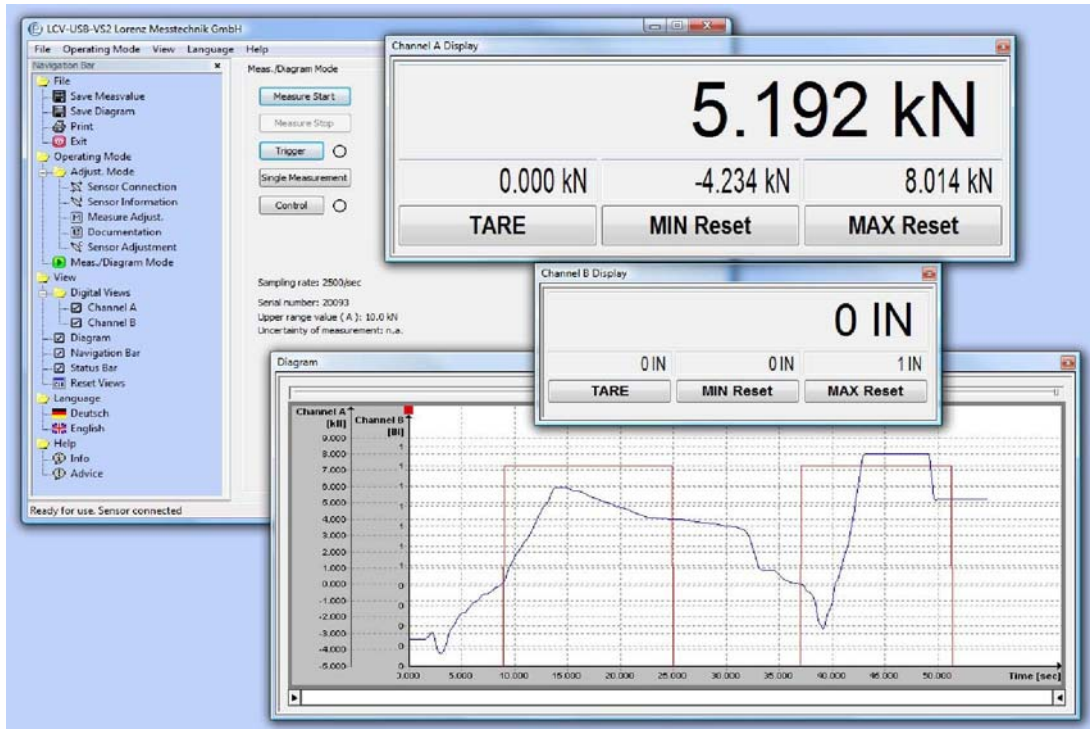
LCV-USB-VS2 Lorenz Messtechnik GmbH

File Operating Mode View Language Help

Navigation Bar

File
Save Measvalue
Save Diagram
Print
Exit
Operating Mode
Adjust. Mode
Sensor Connection
Sensor Information
Measure Adjust.
Documentation
Sensor Adjustment
Meas./Diagram Mode
View
Digital Views
Channel A
Channel B
Diagram
Navigation Bar
Status Bar
Reset Views
Language
Deutsch
English
Help
Info
Advice

Ready for use. Sensor connected

Meas./Diagram Mode

Measure Start
Measure Stop
Trigger
Single Measurement
Control

Sampling rate: 2500/sec
Serial number: 20093
Upper range value ( A ): 10.0 kN
Uncertainty of measurement: n.a.

Channel A Display

5.192 kN

0.000 kN
-4.234 kN
8.014 kN

TARE
MIN Reset
MAX Reset

Channel B Display

0 IN

0 IN
0 IN
1 IN

TARE
MIN Reset
MAX Reset

Diagram

Channel A [kN]
Channel B [Bi]

9.000 8.000 7.000 6.000 5.000 4.000 3.000 2.000 1.000 0.000 -1.000 -2.000 -3.000 -4.000 -5.000

1 1 1 1 1 1 1 1 1 0 0 0 0 0 0

0.000 5.000 10.000 15.000 20.000 25.000 30.000 35.000 40.000 45.000 50.000

Time [sec]